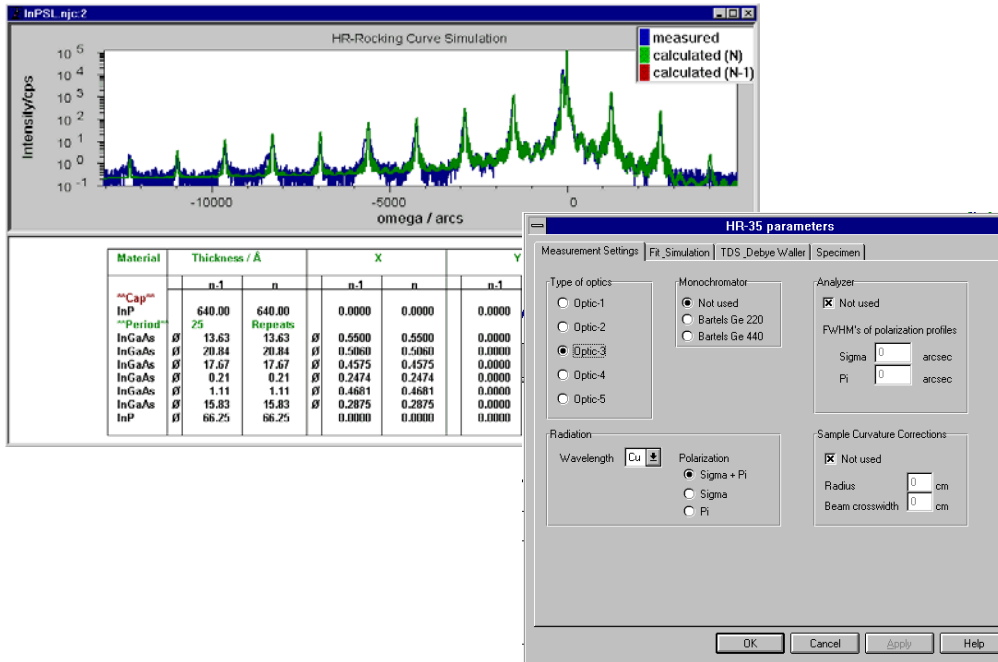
InPSL.njc:2

HR-Rocking Curve Simulation

measured
calculated (N)
calculated (N-1)

Intensity/cps

$10^5$
$10^4$
$10^3$
$10^2$
$10^1$
$10^0$
$10^{-1}$

-10000
-5000
0

omega / arcs

| Material | | Thickness / Å | | | X | | Y |
|---|---|---|---|---|---|---|---|
| | | n-1 | n | | n-1 | n | n-1 |
| **Cap** | | | | | | | |
| InP | | 640.00 | 640.00 | | 0.0000 | 0.0000 | 0.0000 |
| **Period** | | 25 | Repeats | | | | |
| InGaAs | Ø | 13.63 | 13.63 | Ø | 0.5500 | 0.5500 | 0.0000 |
| InGaAs | Ø | 20.84 | 20.84 | Ø | 0.5060 | 0.5060 | 0.0000 |
| InGaAs | Ø | 17.67 | 17.67 | Ø | 0.4575 | 0.4575 | 0.0000 |
| InGaAs | Ø | 0.21 | 0.21 | Ø | 0.2474 | 0.2474 | 0.0000 |
| InGaAs | Ø | 1.11 | 1.11 | Ø | 0.4681 | 0.4681 | 0.0000 |
| InGaAs | Ø | 15.83 | 15.83 | Ø | 0.2875 | 0.2875 | 0.0000 |
| InP | Ø | 66.25 | 66.25 | Ø | 0.0000 | 0.0000 | 0.0000 |

HR-35 parameters

Measurement Settings | Fit_Simulation | TDS_Debye Waller | Specimen

Type of optics
Optic-1
Optic-2
Optic-3
Optic-4
Optic-5

Monochromator
Not used
Bartels Ge 220
Bartels Ge 440

Analyzer
Not used
FWHM's of polarization profiles
Sigma 0 arcsec
Pi 0 arcsec

Radiation
Wavelength Cu
Polarization
Sigma + Pi
Sigma
Pi

Sample Curvature Corrections
Not used
Radius 0 cm
Beam crosswidth 0 cm

OK | Cancel | Apply | Help